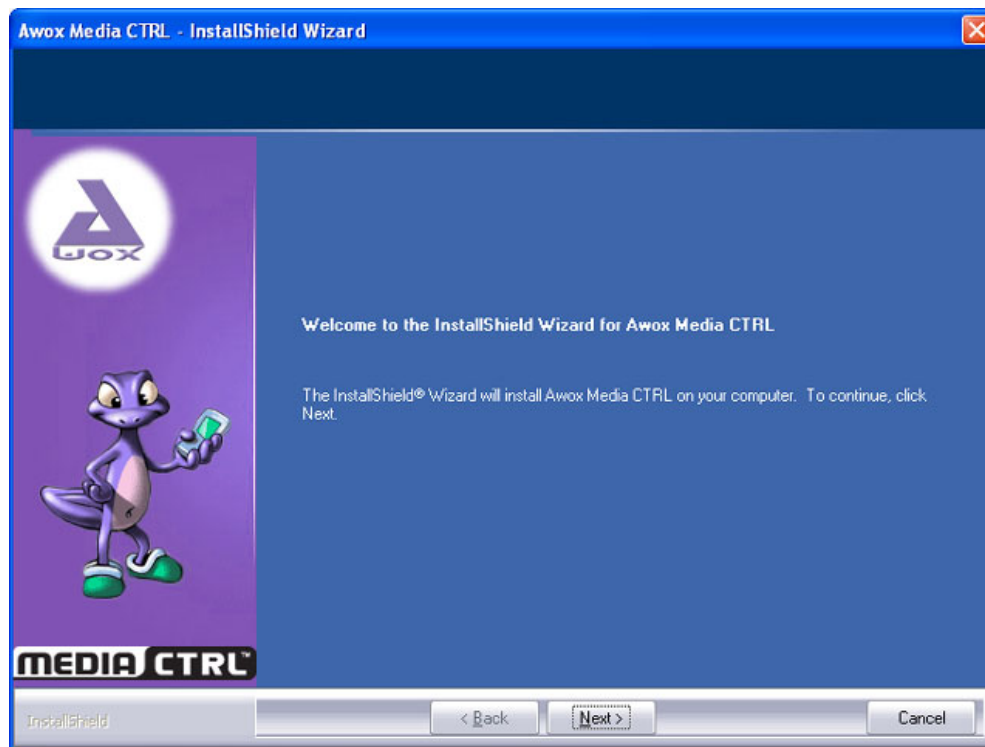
Awox Media CTRL - InstallShield Wizard

WOX

Welcome to the InstallShield Wizard for Awox Media CTRL

The InstallShield® Wizard will install Awox Media CTRL on your computer. To continue, click Next.

MEDIA CTRL™

InstallShield

< Back

Next >

Cancel